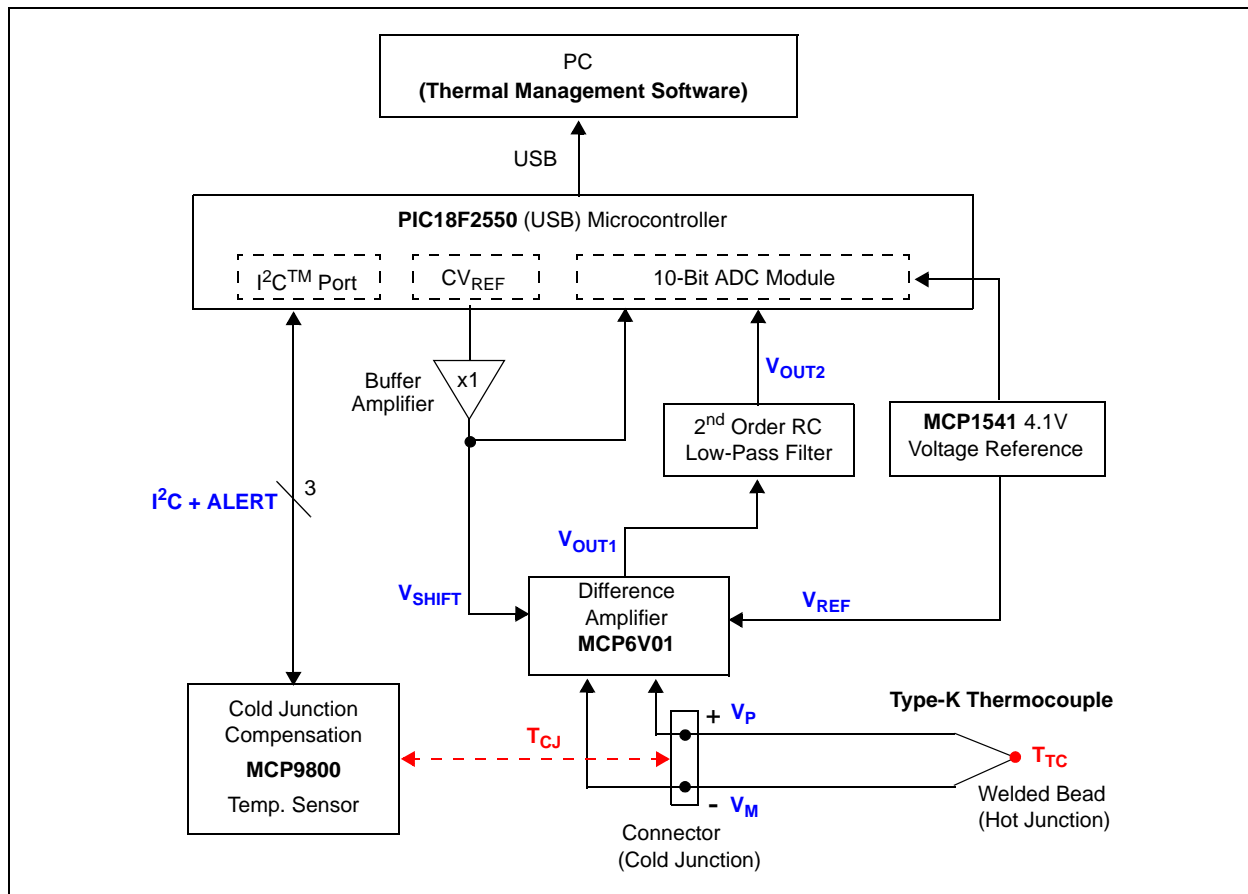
PC
**(Thermal Management Software)**

USB

**PIC18F2550** (USB) Microcontroller

$I^2C^{TM}$ Port

$CV_{REF}$

10-Bit ADC Module

Buffer Amplifier

x1

$V_{OUT2}$

$2^{nd}$ Order RC Low-Pass Filter

**MCP1541** 4.1V Voltage Reference

$I^2C$ + ALERT

3

$V_{OUT1}$

$V_{SHIFT}$

Difference Amplifier
**MCP6V01**

$V_{REF}$

Type-K Thermocouple

Cold Junction Compensation
**MCP9800**
Temp. Sensor

$T_{CJ}$

+ $V_P$

- $V_M$

$T_{TC}$

Welded Bead (Hot Junction)

Connector (Cold Junction)